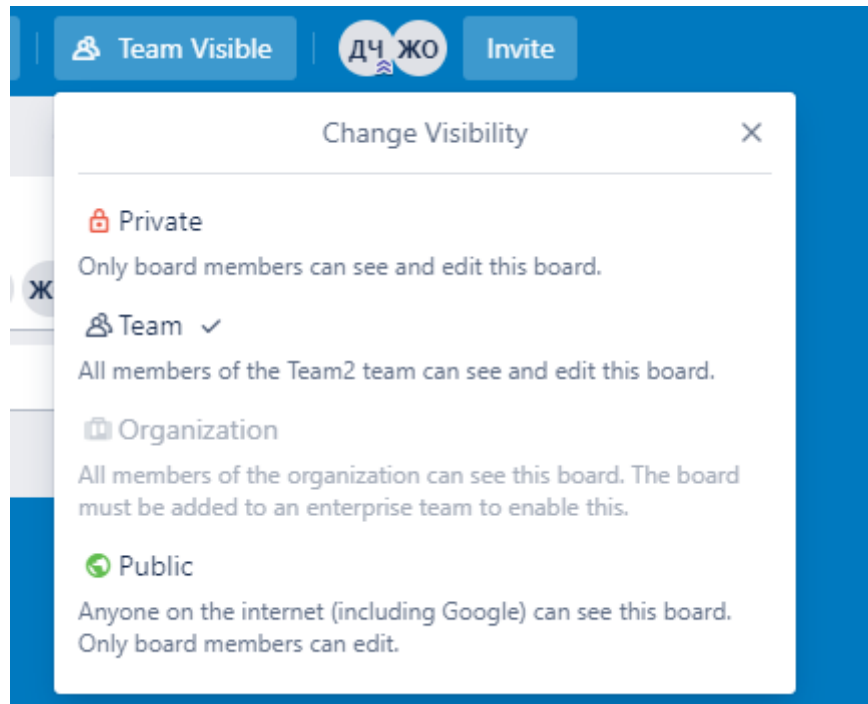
Team Visible ДЧ ЖО Invite

Change Visibility ×

Private
Only board members can see and edit this board.

Team ✓
All members of the Team2 team can see and edit this board.

Organization
All members of the organization can see this board. The board must be added to an enterprise team to enable this.

Public
Anyone on the internet (including Google) can see this board. Only board members can edit.

Ж